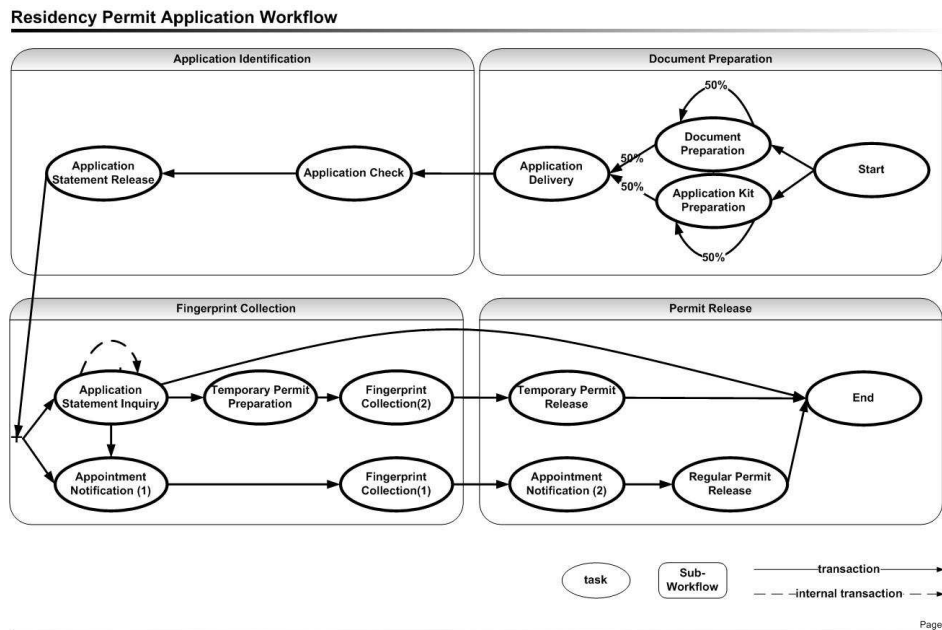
Residency Permit Application Workflow

Application Identification

Application Statement Release

Application Check

Document Preparation

Application Delivery

50%

Document Preparation

50%

50%

Start

Application Kit Preparation

50%

Fingerprint Collection

Application Statement Inquiry

Temporary Permit Preparation

Fingerprint Collection(2)

Appointment Notification (1)

Fingerprint Collection(1)

Permit Release

Temporary Permit Release

End

Appointment Notification (2)

Regular Permit Release

task

Sub-Workflow

transaction

internal transaction

Page